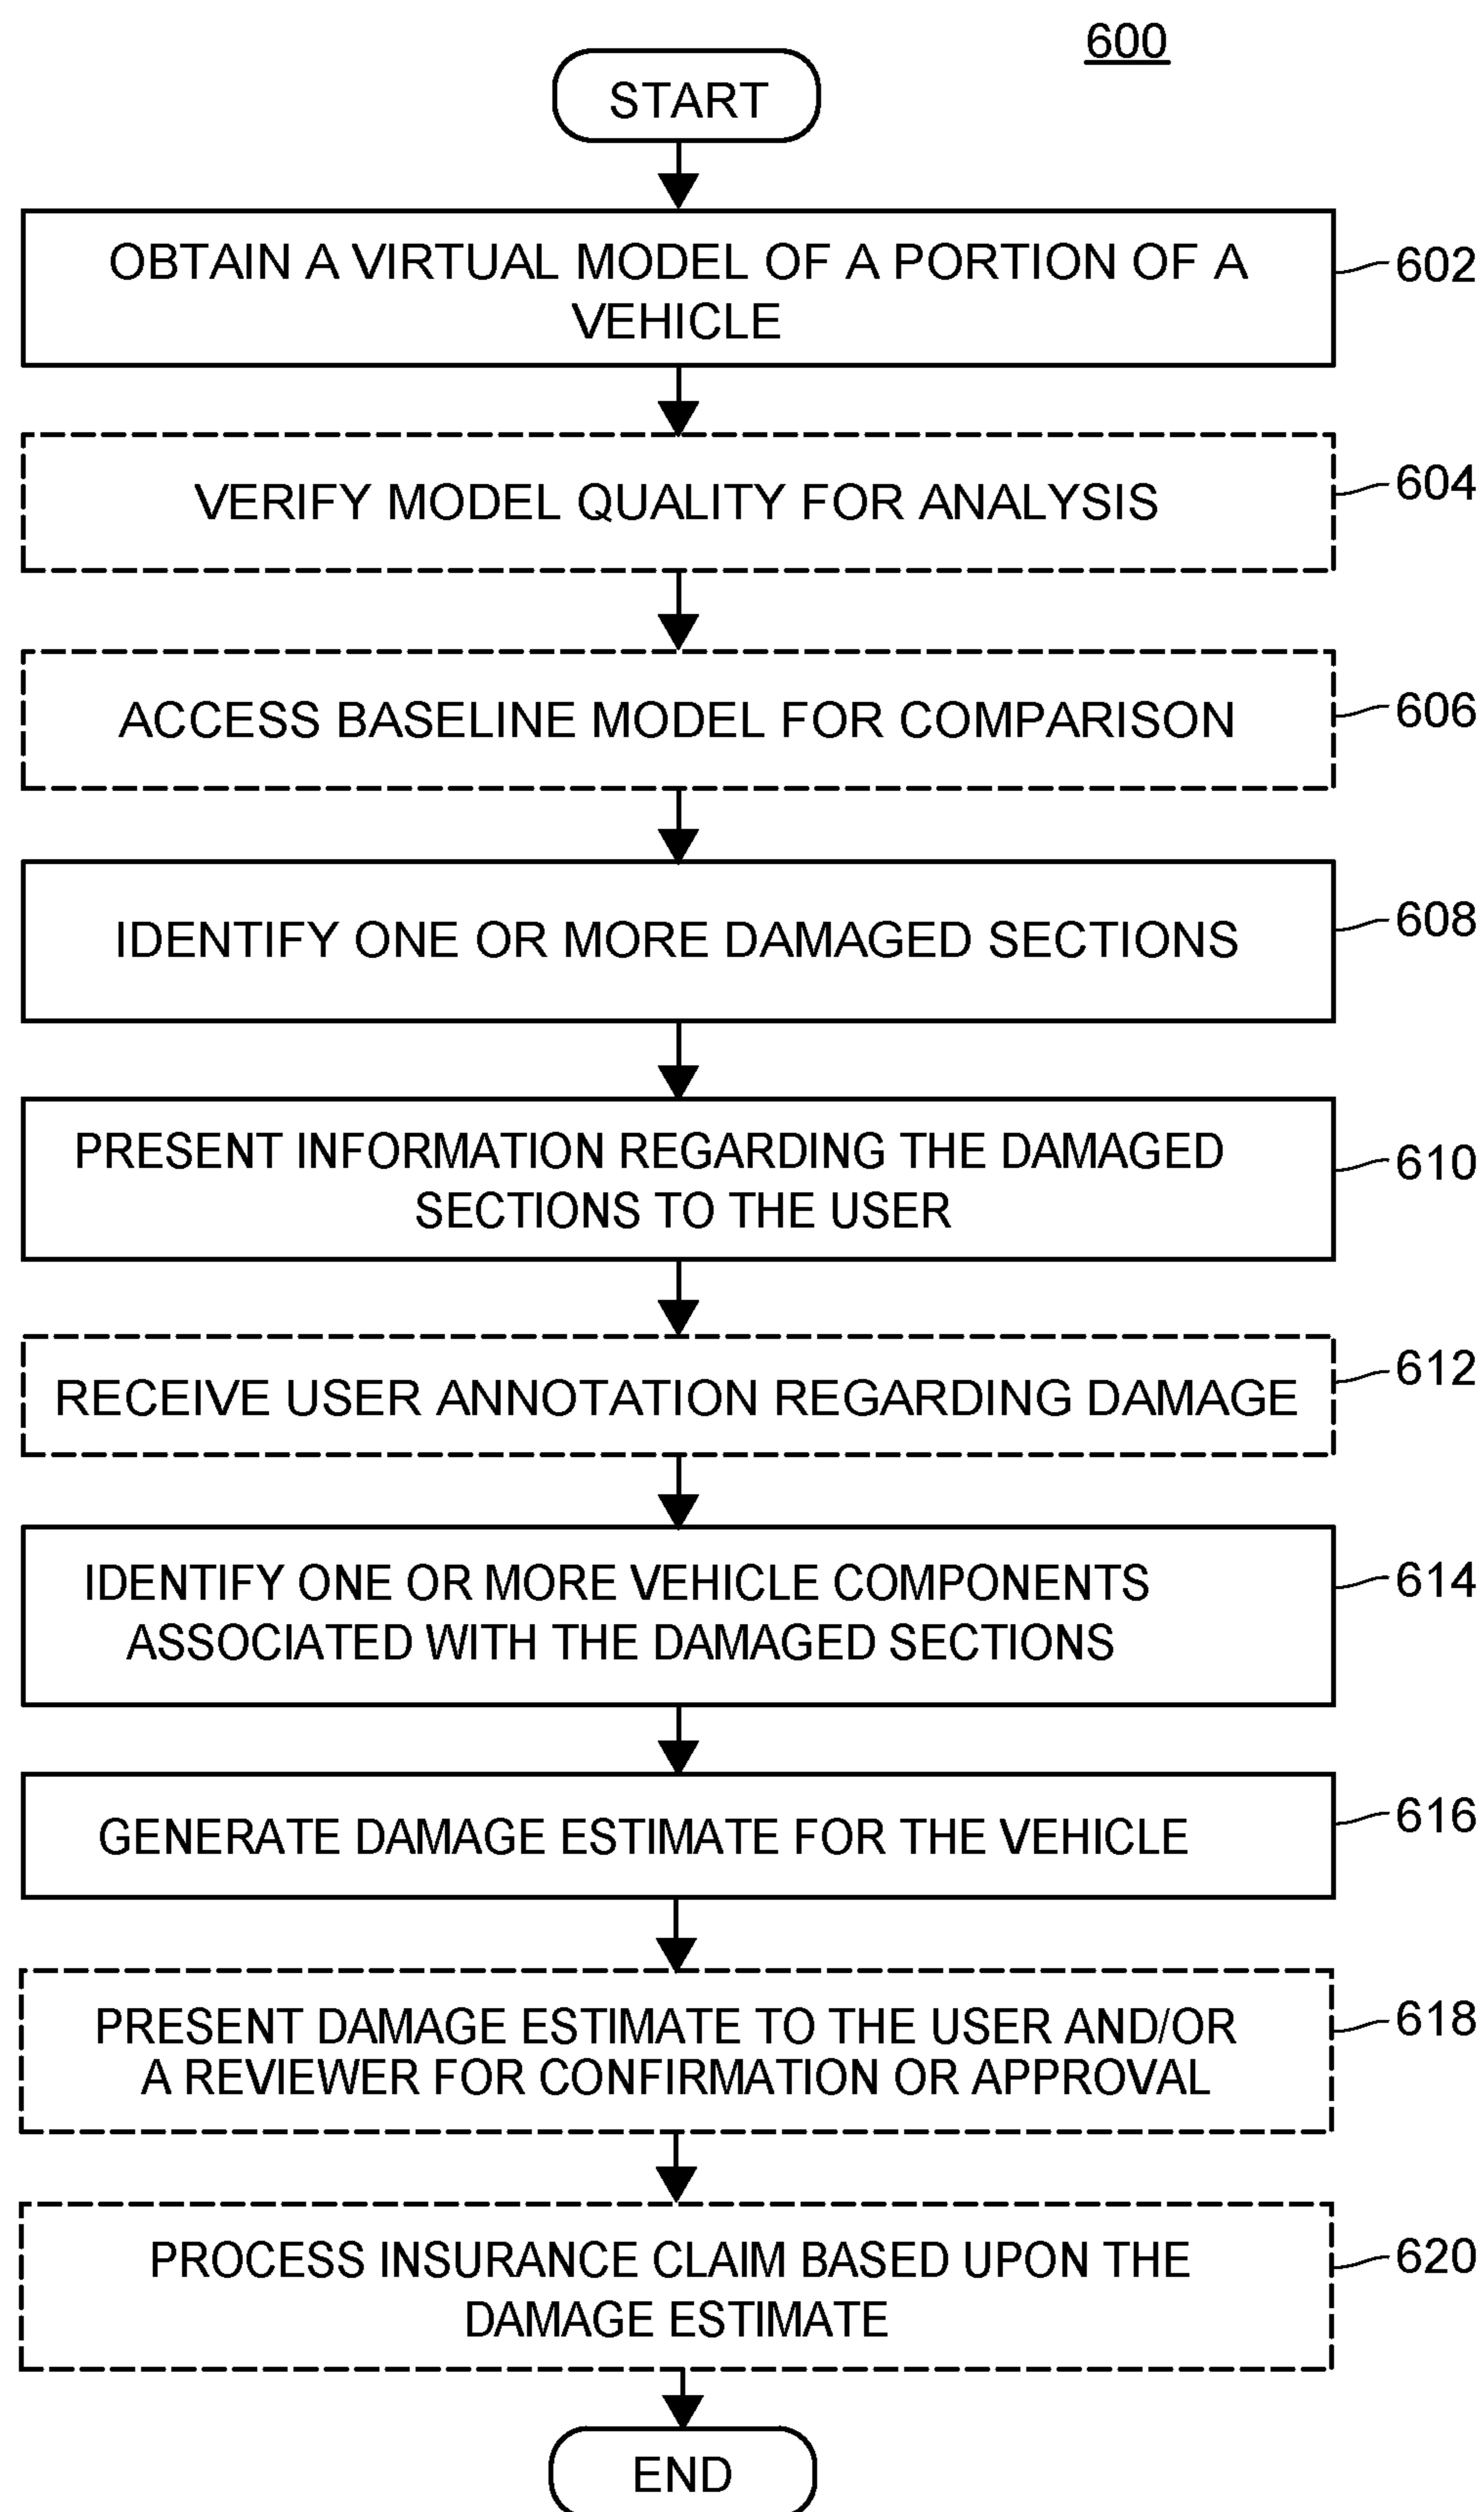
600

START

OBTAIN A VIRTUAL MODEL OF A PORTION OF A VEHICLE

602

VERIFY MODEL QUALITY FOR ANALYSIS

604

ACCESS BASELINE MODEL FOR COMPARISON

606

IDENTIFY ONE OR MORE DAMAGED SECTIONS

608

PRESENT INFORMATION REGARDING THE DAMAGED SECTIONS TO THE USER

610

RECEIVE USER ANNOTATION REGARDING DAMAGE

612

IDENTIFY ONE OR MORE VEHICLE COMPONENTS ASSOCIATED WITH THE DAMAGED SECTIONS

614

GENERATE DAMAGE ESTIMATE FOR THE VEHICLE

616

PRESENT DAMAGE ESTIMATE TO THE USER AND/OR A REVIEWER FOR CONFIRMATION OR APPROVAL

618

PROCESS INSURANCE CLAIM BASED UPON THE DAMAGE ESTIMATE

620

END